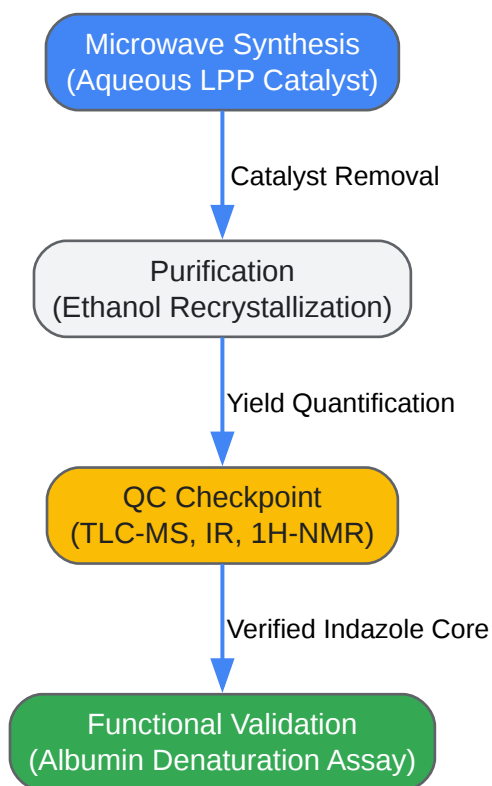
Microwave Synthesis
(Aqueous LPP Catalyst)

Catalyst Removal

Purification
(Ethanol Recrystallization)

Yield Quantification

QC Checkpoint
(TLC-MS, IR, 1H-NMR)

Verified Indazole Core

Functional Validation
(Albumin Denaturation Assay)